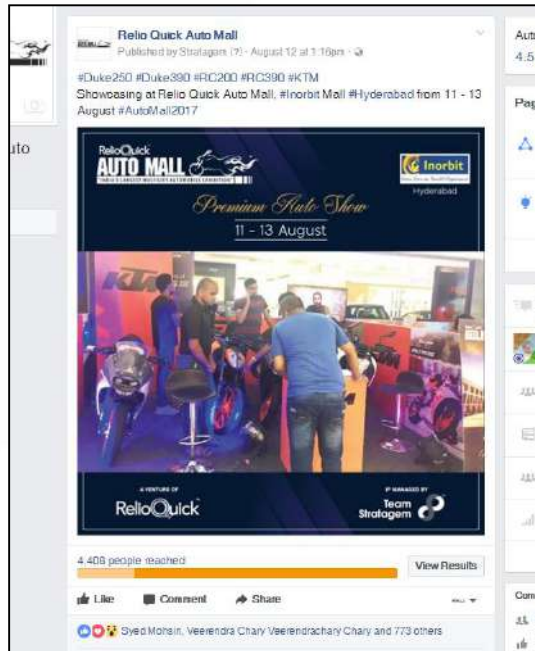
uto

Relio Quick Auto Mall
Published by Stratagem (?) · August 12 at 1:16pm ·

#Duke250 #Duke390 #RC200 #RC390 #KTM
Showcasing at Relio Quick Auto Mall, #Inorbit Mall #Hyderabad from 11 - 13 August #AutoMall2017

RelioQuick
AUTO MALL
Inorbit
Hyderabad
Premium Auto Show
11 - 13 August
A VENTURE OF
ReliOQuick
IP MANAGED BY
Team Stratagem

4,408 people reached
View Results

Like
Comment
Share

Syed Mohsin, Veerendra Chary Veerendrachary Chary and 773 others

Aut
4.5
Pag
Com